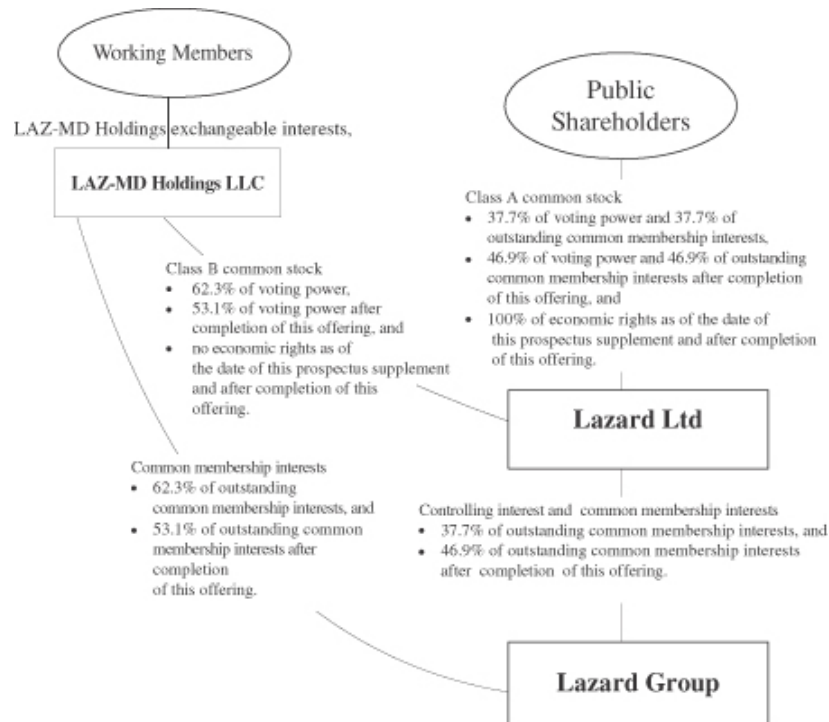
Working Members

LAZ-MD Holdings exchangeable interests,

LAZ-MD Holdings LLC

Public Shareholders

Class A common stock
- 37.7% of voting power and 37.7% of outstanding common membership interests,
- 46.9% of voting power and 46.9% of outstanding common membership interests after completion of this offering, and
- 100% of economic rights as of the date of this prospectus supplement and after completion of this offering.

Class B common stock
- 62.3% of voting power,
- 53.1% of voting power after completion of this offering, and
- no economic rights as of the date of this prospectus supplement and after completion of this offering.

Lazard Ltd

Common membership interests
- 62.3% of outstanding common membership interests, and
- 53.1% of outstanding common membership interests after completion of this offering.

Controlling interest and common membership interests
- 37.7% of outstanding common membership interests, and
- 46.9% of outstanding common membership interests after completion of this offering.

Lazard Group